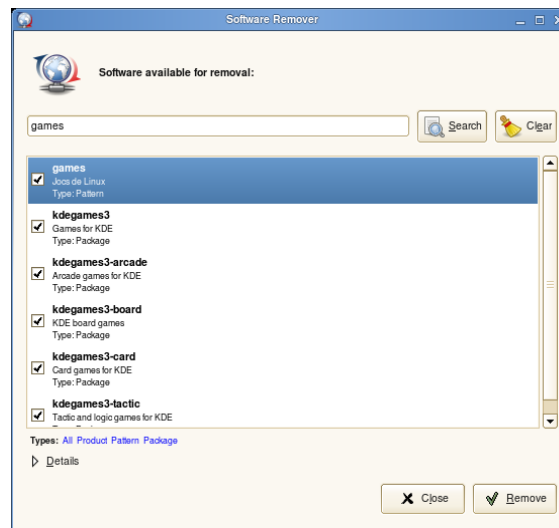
Software Remover

Software available for removal:

games

Search

Clear

games
Jocs de Linux
Type: Pattern

kdegames3
Games for KDE
Type: Package

kdegames3-arcade
Arcade games for KDE
Type: Package

kdegames3-board
KDE board games
Type: Package

kdegames3-card
Card games for KDE
Type: Package

kdegames3-tactic
Tactic and logic games for KDE
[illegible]

Types: All Product Pattern Package

Details

Close

Remove